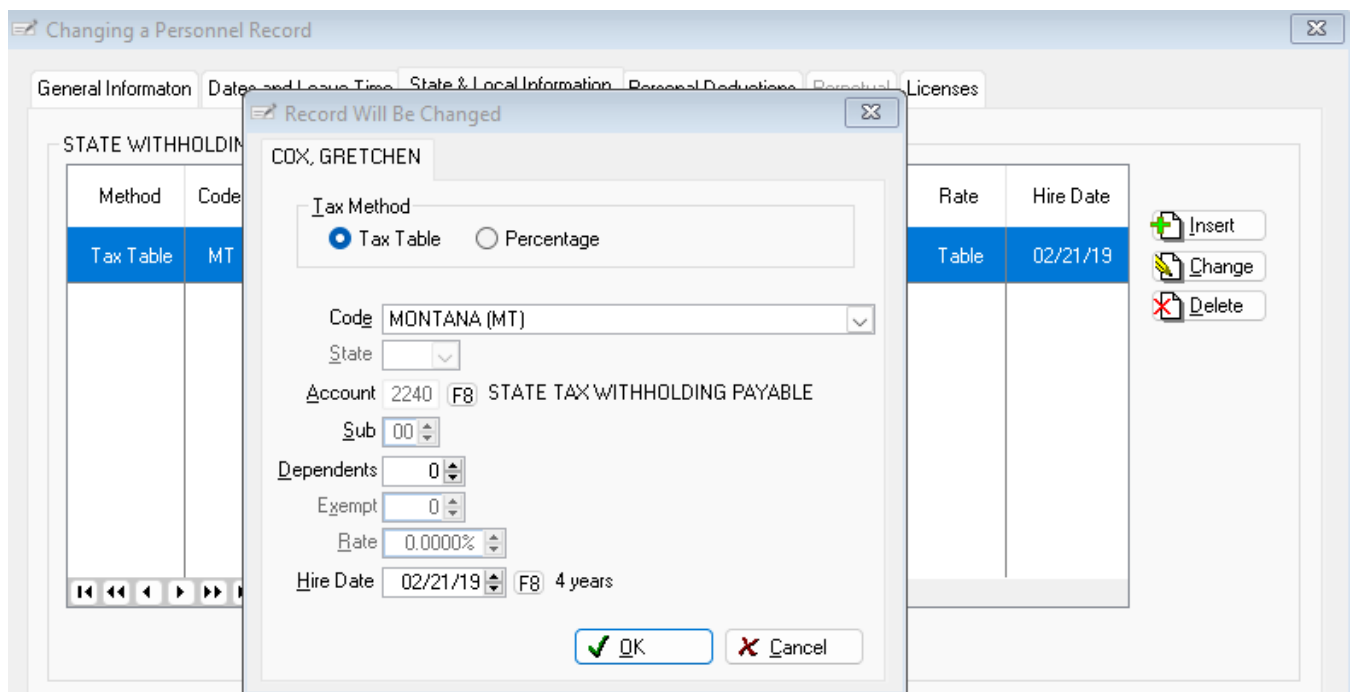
Changing a Personnel Record

General Informaton | Dates and Leave Time | State & Local Information | Personal Deductions | Perpetual | Licenses

STATE WITHHOLDIN

| Method | Code | Rate | Hire Date |
|---|---|---|---|
| Tax Table | MT | Table | 02/21/19 |

Insert
Change
Delete

Record Will Be Changed

COX, GRETCHEN

Tax Method
Tax Table
Percentage

Code MONTANA (MT)
State
Account 2240 F8 STATE TAX WITHHOLDING PAYABLE
Sub 00
Dependents 0
Exempt 0
Rate 0.0000%
Hire Date 02/21/19 F8 4 years

OK
Cancel